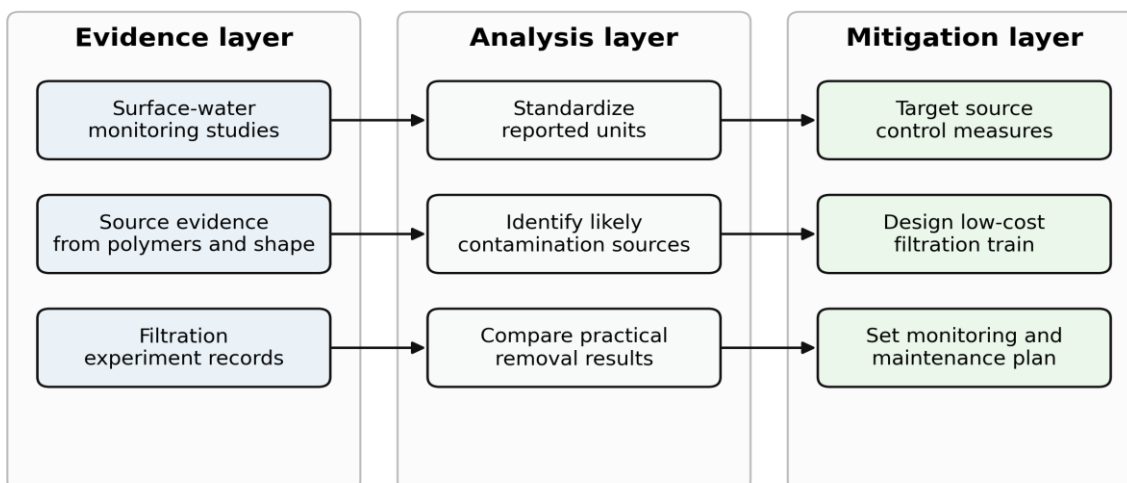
Evidence layer

Surface-water monitoring studies

Source evidence from polymers and shape

Filtration experiment records

Analysis layer

Standardize reported units

Identify likely contamination sources

Compare practical removal results

Mitigation layer

Target source control measures

Design low-cost filtration train

Set monitoring and maintenance plan